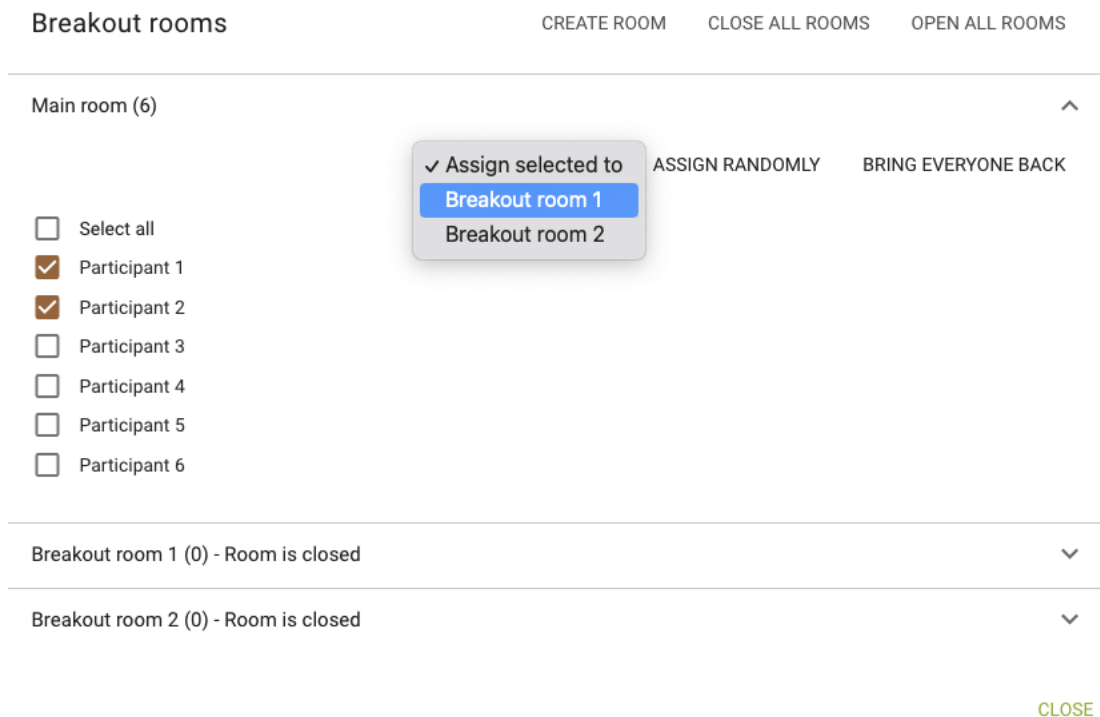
Breakout rooms

CREATE ROOM CLOSE ALL ROOMS OPEN ALL ROOMS

Main room (6)

✓ Assign selected to
Breakout room 1
Breakout room 2

ASSIGN RANDOMLY BRING EVERYONE BACK

Select all
Participant 1
Participant 2
Participant 3
Participant 4
Participant 5
Participant 6

Breakout room 1 (0) - Room is closed

Breakout room 2 (0) - Room is closed

CLOSE